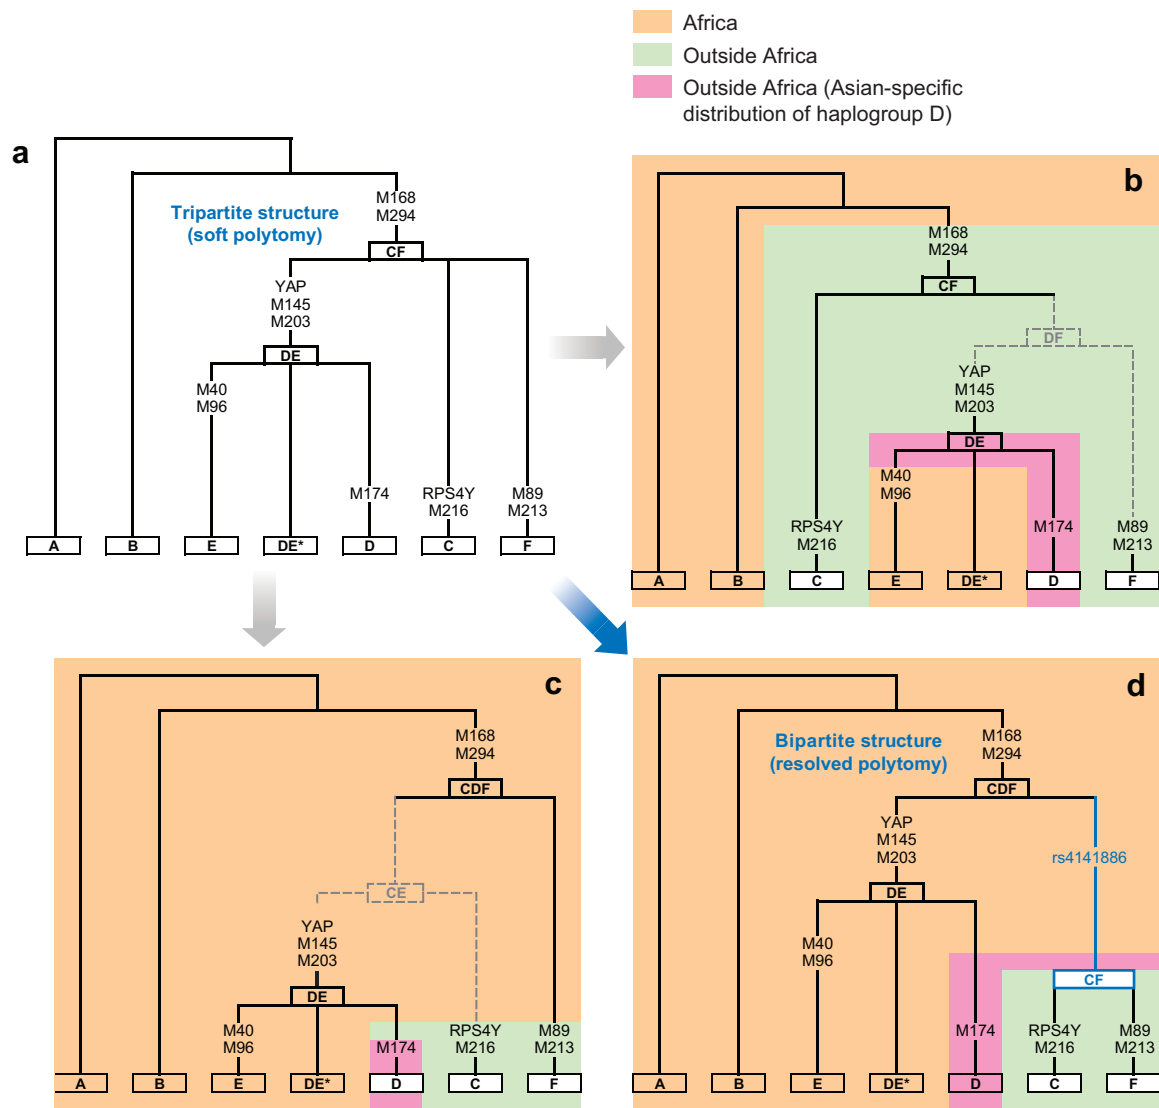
Africa
Outside Africa
Outside Africa (Asian-specific distribution of haplogroup D)

a
Tripartite structure (soft polytomy)
M168
M294
CF
YAP
M145
M203
DE
M40
M96
M174
RPS4Y
M216
M89
M213
A
B
E
DE*
D
C
F

b
M168
M294
CF
DF
YAP
M145
M203
DE
M40
M96
RPS4Y
M216
M174
M89
M213
A
B
C
E
DE*
D
F

c
M168
M294
CDF
CE
YAP
M145
M203
DE
M40
M96
M174
RPS4Y
M216
M89
M213
A
B
E
DE*
D
C
F

d
Bipartite structure (resolved polytomy)
M168
M294
CDF
rs4141886
YAP
M145
M203
DE
M40
M96
CF
M174
RPS4Y
M216
M89
M213
A
B
E
DE*
D
C
F